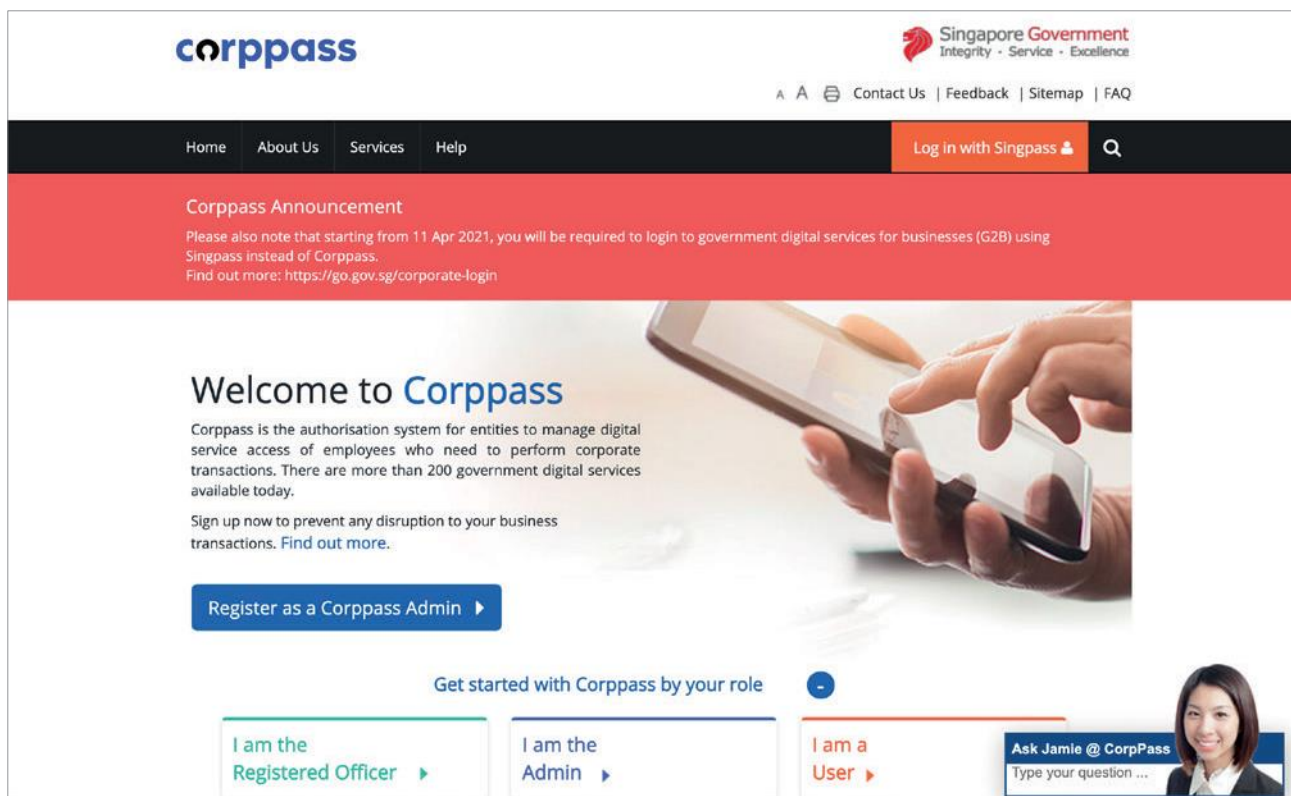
corppass

Singapore Government
Integrity · Service · Excellence

A A Contact Us | Feedback | Sitemap | FAQ

Home About Us Services Help

Log in with Singpass

Corppass Announcement
Please also note that starting from 11 Apr 2021, you will be required to login to government digital services for businesses (G2B) using Singpass instead of Corppass.
Find out more: https://go.gov.sg/corporate-login

Welcome to Corppass

Corppass is the authorisation system for entities to manage digital service access of employees who need to perform corporate transactions. There are more than 200 government digital services available today.

Sign up now to prevent any disruption to your business transactions. Find out more.

Register as a Corppass Admin

Get started with Corppass by your role

-

I am the Registered Officer

I am the Admin

I am a User

Ask Jamie @ CorpPass
Type your question ...